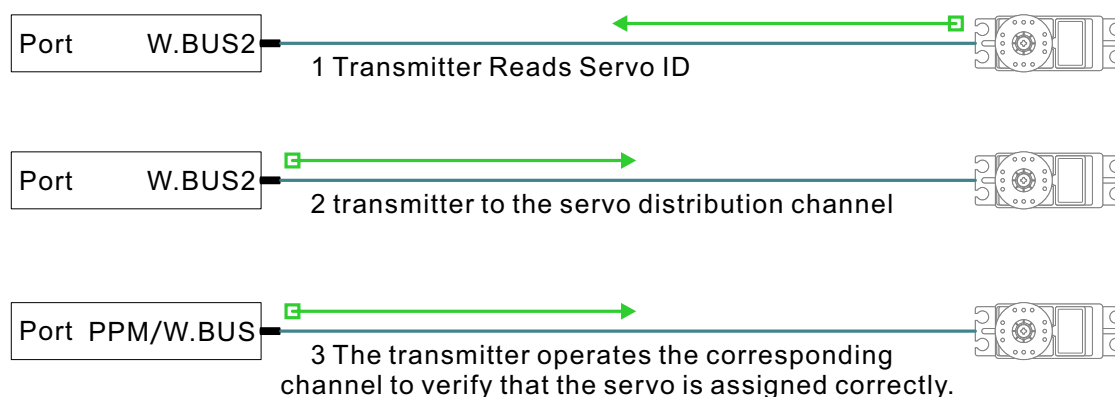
Port W.BUS2

1 Transmitter Reads Servo ID

Port W.BUS2

2 transmitter to the servo distribution channel

Port PPM/W.BUS

3 The transmitter operates the corresponding channel to verify that the servo is assigned correctly.